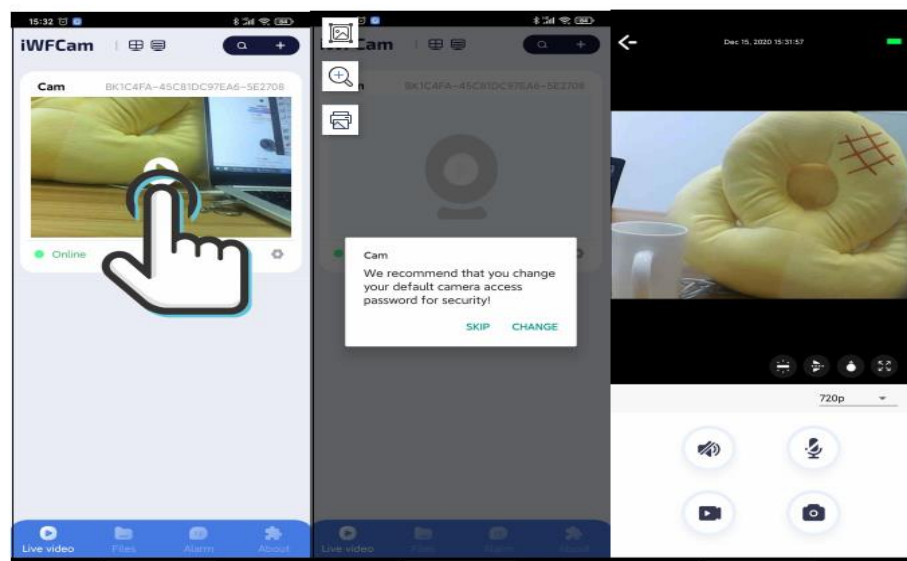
15:32

iWFCam

Cam BK1C4FA-45C81DC97EA6-5E2708

Online

Live video Files Alarm About

Cam BK1C4FA-45C81DC97EA6-5E2708

Cam
We recommend that you change your default camera access password for security!

SKIP CHANGE

Live video Files Alarm About

Dec 15, 2020 15:31:57

720p